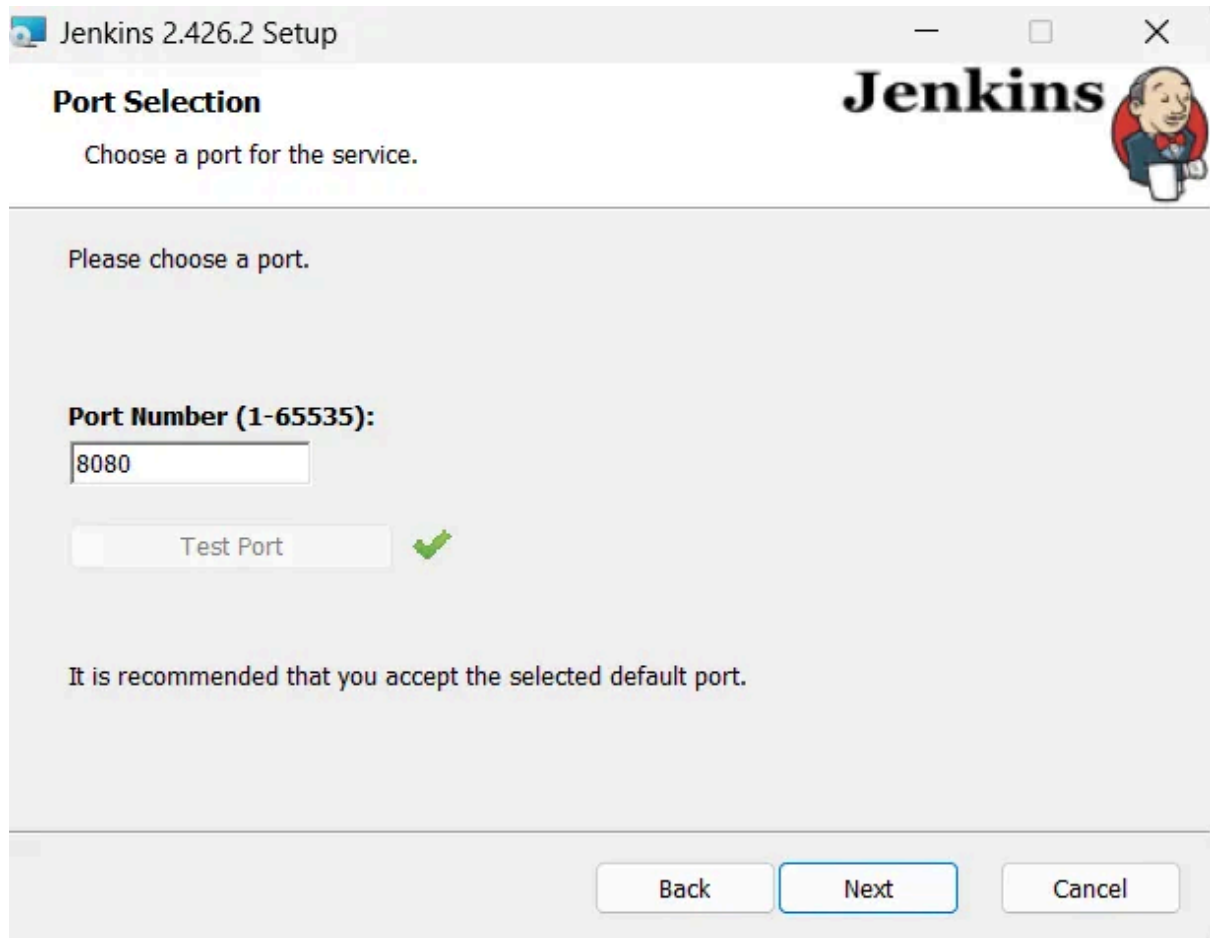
Jenkins 2.426.2 Setup

Port Selection

Choose a port for the service.

Jenkins

Please choose a port.

Port Number (1-65535):

8080

Test Port

It is recommended that you accept the selected default port.

Back

Next

Cancel